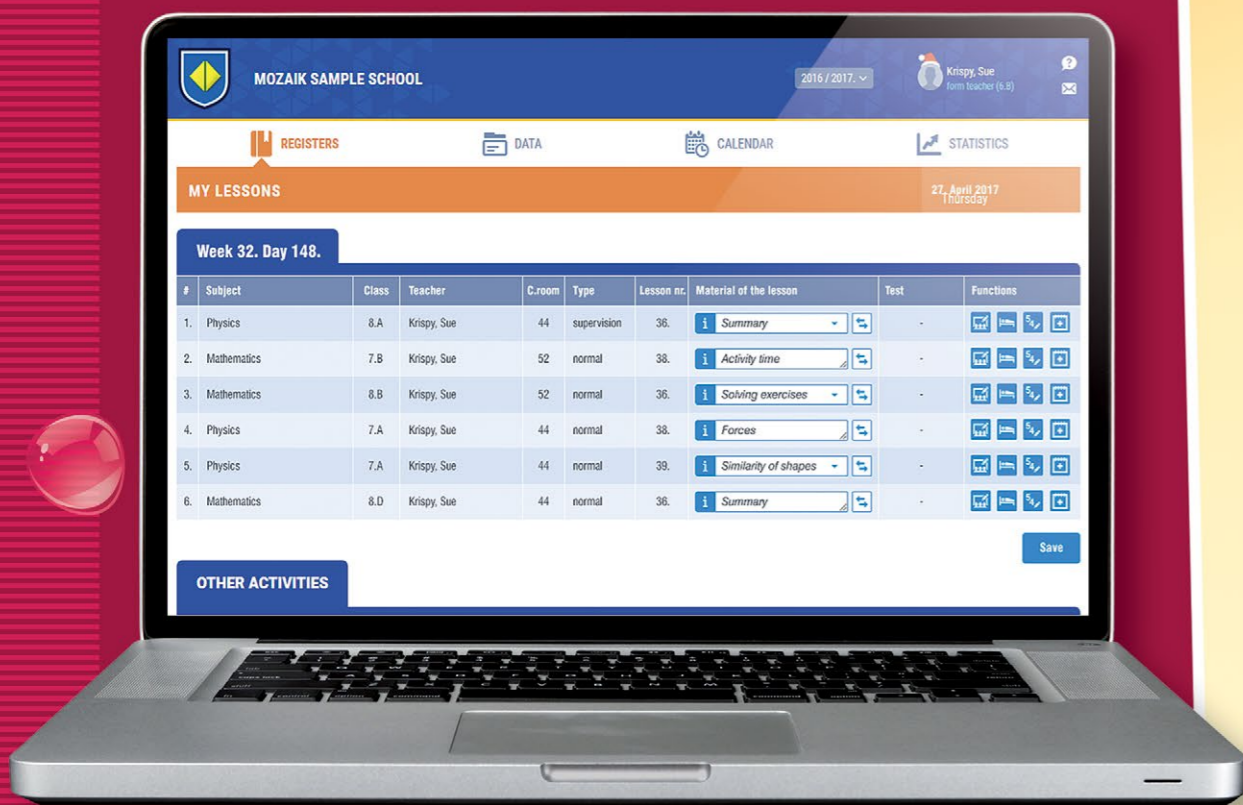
MOZAIK SAMPLE SCHOOL

2016 / 2017.

Krispy, Sue
form teacher (6.B)

REGISTERS

DATA

CALENDAR

STATISTICS

MY LESSONS

27. April 2017
Thursday

Week 32. Day 148.

| # | Subject | Class | Teacher | C.room | Type | Lesson nr. | Material of the lesson | Test | Functions |
|---|---|---|---|---|---|---|---|---|---|
| 1. | Physics | 8.A | Krispy, Sue | 44 | supervision | 36. | Summary | - | |
| 2. | Mathematics | 7.B | Krispy, Sue | 52 | normal | 38. | Activity time | - | |
| 3. | Mathematics | 8.B | Krispy, Sue | 52 | normal | 36. | Solving exercises | - | |
| 4. | Physics | 7.A | Krispy, Sue | 44 | normal | 38. | Forces | - | |
| 5. | Physics | 7.A | Krispy, Sue | 44 | normal | 39. | Similarity of shapes | - | |
| 6. | Mathematics | 8.D | Krispy, Sue | 44 | normal | 36. | Summary | - | |

Save

OTHER ACTIVITIES